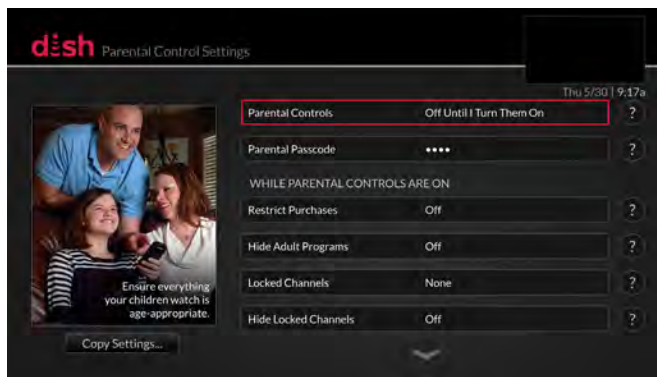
dish Parental Control Settings

Thu 5/30 | 9:17a

Ensure everything your children watch is age-appropriate.

Copy Settings...

| | | |
|---|---|---|
| Parental Controls | Off Until I Turn Them On | ? |
| Parental Passcode | •••• | ? |

WHILE PARENTAL CONTROLS ARE ON

| | | |
|---|---|---|
| Restrict Purchases | Off | ? |
| Hide Adult Programs | Off | ? |
| Locked Channels | None | ? |
| Hide Locked Channels | Off | ? |